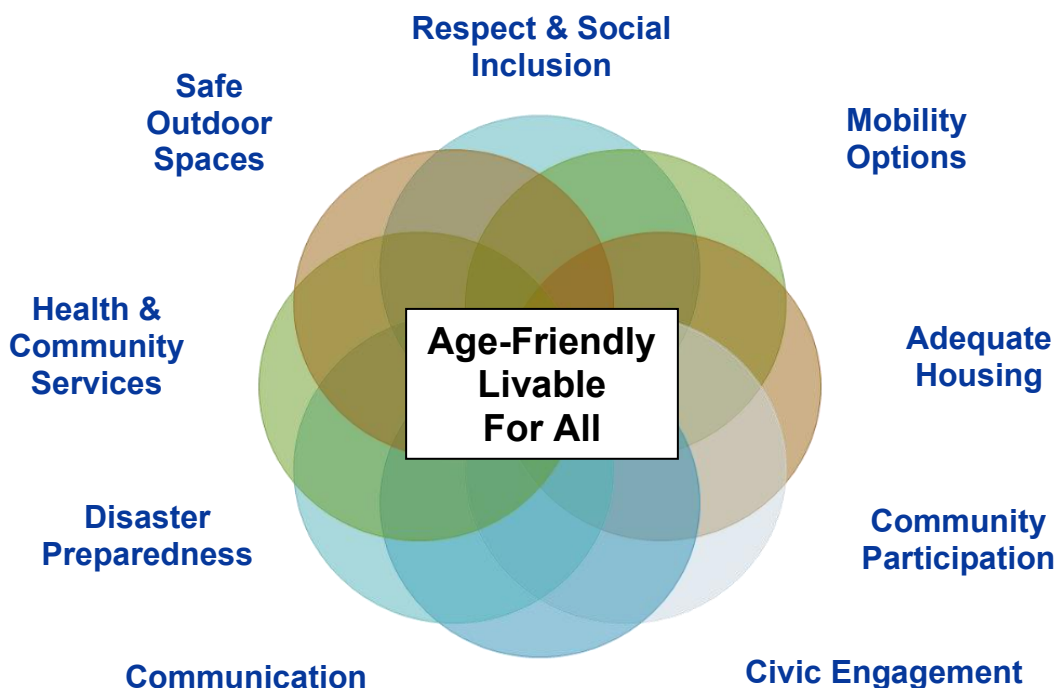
Respect & Social Inclusion

Safe Outdoor Spaces

Mobility Options

Health & Community Services

Age-Friendly Livable For All

Adequate Housing

Disaster Preparedness

Community Participation

Communication

Civic Engagement